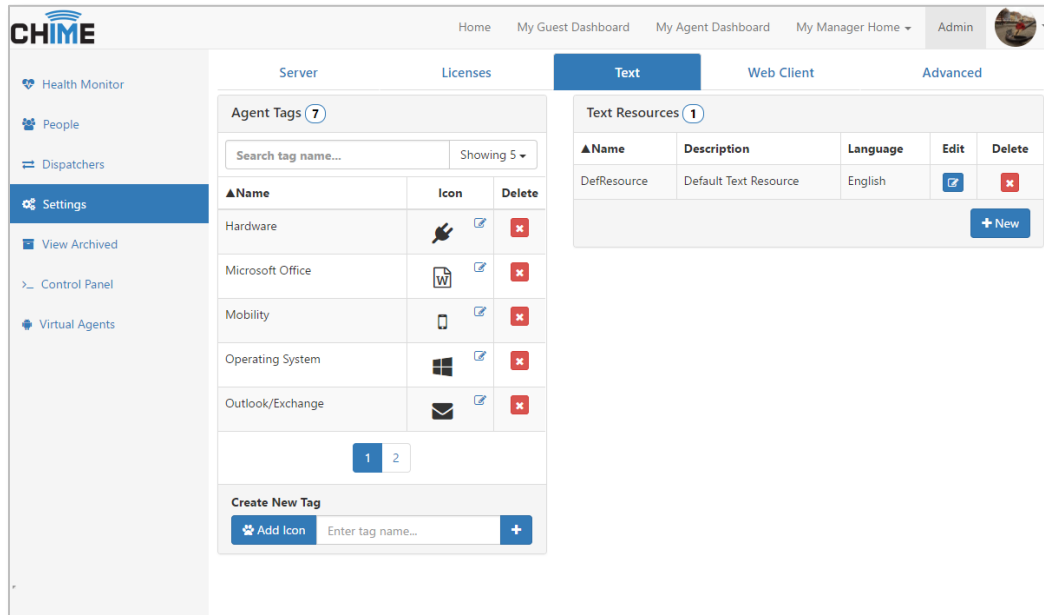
CHIME

Home My Guest Dashboard My Agent Dashboard My Manager Home Admin

Health Monitor
People
Dispatchers
Settings
View Archived
>_ Control Panel
Virtual Agents

Server Licenses Text Web Client Advanced

Agent Tags 7

Search tag name... Showing 5

| ▲Name | Icon | Delete |
|---|---|---|
| Hardware | | |
| Microsoft Office | | |
| Mobility | | |
| Operating System | | |
| Outlook/Exchange | | |

1 2

Create New Tag
Add Icon Enter tag name... +

Text Resources 1

| ▲Name | Description | Language | Edit | Delete |
|---|---|---|---|---|
| DefResource | Default Text Resource | English | | |

+ New